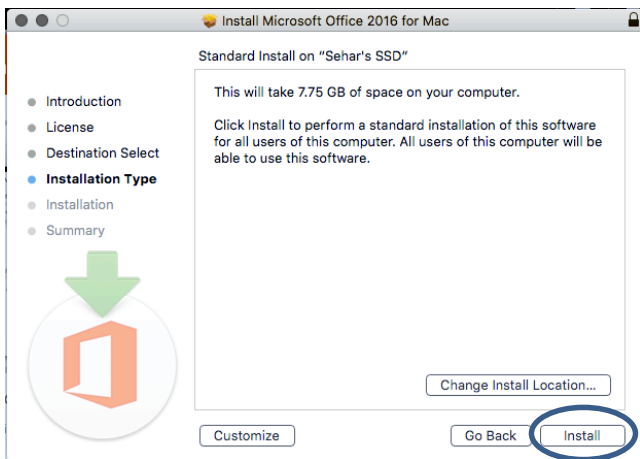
Install Microsoft Office 2016 for Mac

Standard Install on "Sehar's SSD"

Introduction
License
Destination Select
Installation Type
Installation
Summary

This will take 7.75 GB of space on your computer.

Click Install to perform a standard installation of this software for all users of this computer. All users of this computer will be able to use this software.

Change Install Location...

Customize

Go Back

Install